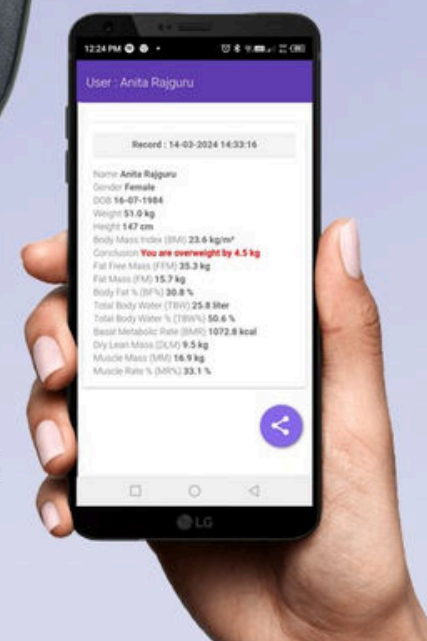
12:24 PM

User : Anita Rajguru

Record : 14-03-2024 14:33:16

Name Anita Rajguru
Gender Female
DOB 16-07-1984
Weight 51.0 kg
Height 147 cm
Body Mass Index (BMI) 23.6 kg/m²
Conclusion You are overweight by 4.5 kg
Fat Free Mass (FFM) 35.3 kg
Fat Mass (FM) 15.7 kg
Body Fat % (BF%) 30.8 %
Total Body Water (TBW) 25.8 liter
Total Body Water % (TBW%) 50.6 %
Basal Metabolic Rate (BMR) 1072.8 kcal
Dry Lean Mass (DLM) 9.5 kg
Muscle Mass (MM) 16.9 kg
Muscle Rate % (MR%) 33.1 %

LG